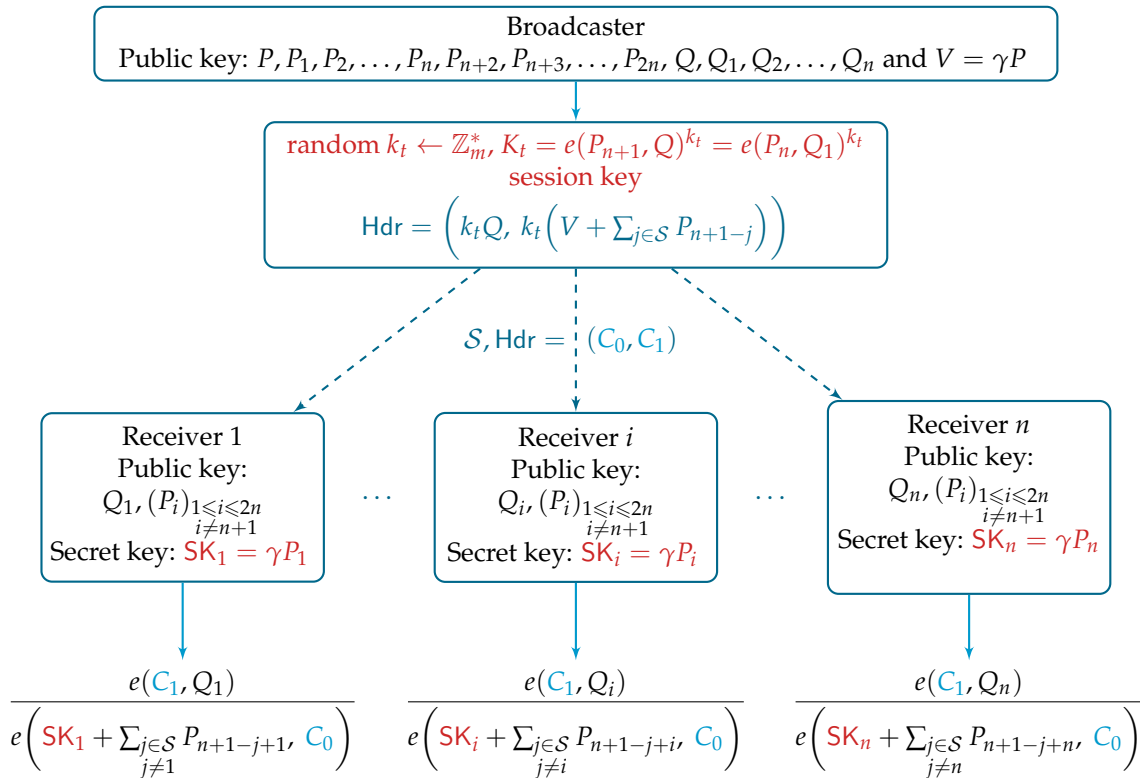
Broadcaster
Public key: $P, P_1, P_2, \ldots, P_n, P_{n+2}, P_{n+3}, \ldots, P_{2n}, Q, Q_1, Q_2, \ldots, Q_n$ and $V = \gamma P$

random $k_t \leftarrow \mathbb{Z}_m^*$, $K_t = e(P_{n+1}, Q)^{k_t} = e(P_n, Q_1)^{k_t}$
session key
$\mathsf{Hdr} = \left(k_t Q,\ k_t\left(V + \sum_{j \in \mathcal{S}} P_{n+1-j}\right)\right)$

$\mathcal{S}, \mathsf{Hdr} = (C_0, C_1)$

Receiver 1
Public key:
$Q_1, (P_i)_{\substack{1 \leqslant i \leqslant 2n \\ i \neq n+1}}$
Secret key: $\mathsf{SK}_1 = \gamma P_1$

$\cdots$

Receiver $i$
Public key:
$Q_i, (P_i)_{\substack{1 \leqslant i \leqslant 2n \\ i \neq n+1}}$
Secret key: $\mathsf{SK}_i = \gamma P_i$

$\cdots$

Receiver $n$
Public key:
$Q_n, (P_i)_{\substack{1 \leqslant i \leqslant 2n \\ i \neq n+1}}$
Secret key: $\mathsf{SK}_n = \gamma P_n$

$\frac{e(C_1, Q_1)}{e\left(\mathsf{SK}_1 + \sum_{\substack{j \in \mathcal{S} \\ j \neq 1}} P_{n+1-j+1},\ C_0\right)}$

$\frac{e(C_1, Q_i)}{e\left(\mathsf{SK}_i + \sum_{\substack{j \in \mathcal{S} \\ j \neq i}} P_{n+1-j+i},\ C_0\right)}$

$\frac{e(C_1, Q_n)}{e\left(\mathsf{SK}_n + \sum_{\substack{j \in \mathcal{S} \\ j \neq n}} P_{n+1-j+n},\ C_0\right)}$